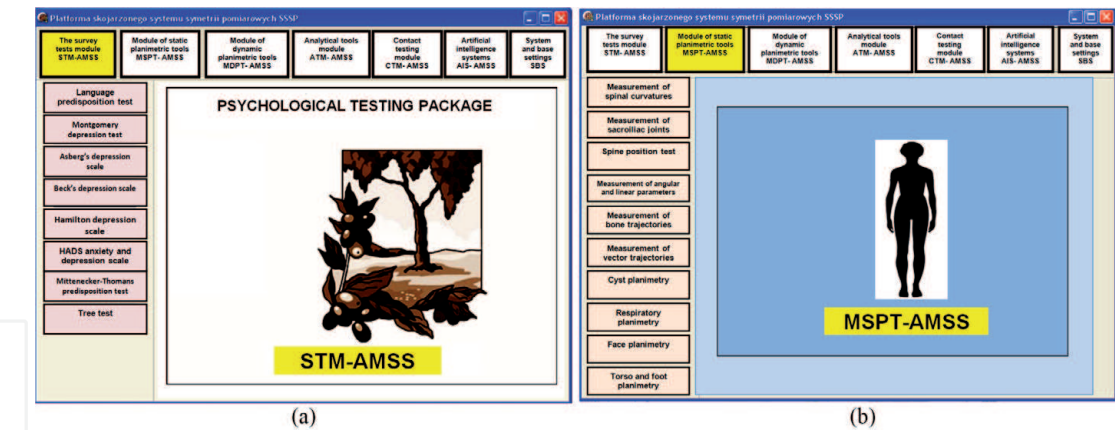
Platforma skojarzonego systemu symetrii pomiarowych SSSP

The survey tests module STM-AMSS

Module of static planimetric tools MSPT-AMSS

Module of dynamic planimetric tools MDPT-AMSS

Analytical tools module ATM-AMSS

Contact testing module CTM-AMSS

Artificial intelligence systems AIS-AMSS

System and base settings SBS

Language predisposition test

Montgomery depression test

Asberg's depression scale

Beck's depression scale

Hamilton depression scale

HADS anxiety and depression scale

Mittenecker-Thomans predisposition test

Tree test

PSYCHOLOGICAL TESTING PACKAGE

STM-AMSS

(a)

Platforma skojarzonego systemu symetrii pomiarowych SSSP

The survey tests module STM-AMSS

Module of static planimetric tools MSPT-AMSS

Module of dynamic planimetric tools MDPT-AMSS

Analytical tools module ATM-AMSS

Contact testing module CTM-AMSS

Artificial intelligence systems AIS-AMSS

System and base settings SBS

Measurement of spinal curvatures

Measurement of sacroiliac joints

Spine position test

Measurement of angular and linear parameters

Measurement of bone trajectories

Measurement of vector trajectories

Cyst planimetry

Respiratory planimetry

Face planimetry

Torso and foot planimetry

MSPT-AMSS

(b)